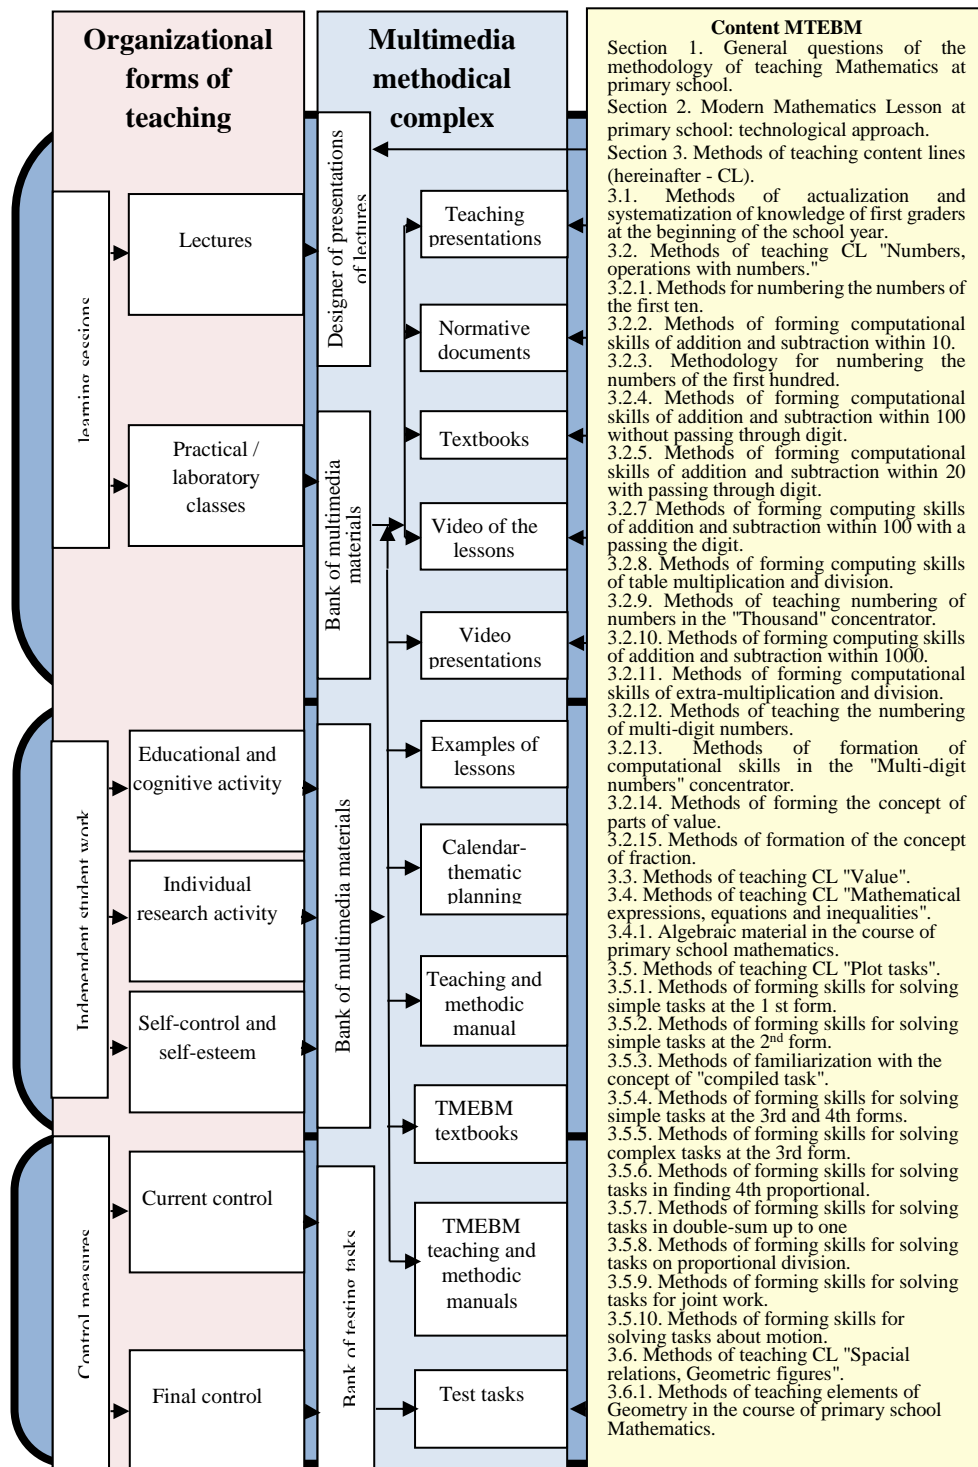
Organizational forms of teaching

Multimedia methodical complex

Content MTEBM
Section 1. General questions of the methodology of teaching Mathematics at primary school.
Section 2. Modern Mathematics Lesson at primary school: technological approach.
Section 3. Methods of teaching content lines (hereinafter - CL).
3.1. Methods of actualization and systematization of knowledge of first graders at the beginning of the school year.
3.2. Methods of teaching CL "Numbers, operations with numbers."
3.2.1. Methods for numbering the numbers of the first ten.
3.2.2. Methods of forming computational skills of addition and subtraction within 10.
3.2.3. Methodology for numbering the numbers of the first hundred.
3.2.4. Methods of forming computational skills of addition and subtraction within 100 without passing through digit.
3.2.5. Methods of forming computational skills of addition and subtraction within 20 with passing through digit.
3.2.7 Methods of forming computing skills of addition and subtraction within 100 with a passing the digit.
3.2.8. Methods of forming computing skills of table multiplication and division.
3.2.9. Methods of teaching numbering of numbers in the "Thousand" concentrator.
3.2.10. Methods of forming computing skills of addition and subtraction within 1000.
3.2.11. Methods of forming computational skills of extra-multiplication and division.
3.2.12. Methods of teaching the numbering of multi-digit numbers.
3.2.13. Methods of formation of computational skills in the "Multi-digit numbers" concentrator.
3.2.14. Methods of forming the concept of parts of value.
3.2.15. Methods of formation of the concept of fraction.
3.3. Methods of teaching CL "Value".
3.4. Methods of teaching CL "Mathematical expressions, equations and inequalities".
3.4.1. Algebraic material in the course of primary school mathematics.
3.5. Methods of teaching CL "Plot tasks".
3.5.1. Methods of forming skills for solving simple tasks at the 1 st form.
3.5.2. Methods of forming skills for solving simple tasks at the 2$^{nd}$ form.
3.5.3. Methods of familiarization with the concept of "compiled task".
3.5.4. Methods of forming skills for solving simple tasks at the 3rd and 4th forms.
3.5.5. Methods of forming skills for solving complex tasks at the 3rd form.
3.5.6. Methods of forming skills for solving tasks in finding 4th proportional.
3.5.7. Methods of forming skills for solving tasks in double-sum up to one
3.5.8. Methods of forming skills for solving tasks on proportional division.
3.5.9. Methods of forming skills for solving tasks for joint work.
3.5.10. Methods of forming skills for solving tasks about motion.
3.6. Methods of teaching CL "Spacial relations, Geometric figures".
3.6.1. Methods of teaching elements of Geometry in the course of primary school Mathematics.

learning sessions
Lectures
Practical / laboratory classes

Independent student work
Educational and cognitive activity
Individual research activity
Self-control and self-esteem

Control measures
Current control
Final control

Designer of presentations of lectures
Bank of multimedia materials
Bank of multimedia materials
Bank of testing tasks

Teaching presentations
Normative documents
Textbooks
Video of the lessons
Video presentations
Examples of lessons
Calendar-thematic planning
Teaching and methodic manual
TMEBM textbooks
TMEBM teaching and methodic manuals
Test tasks